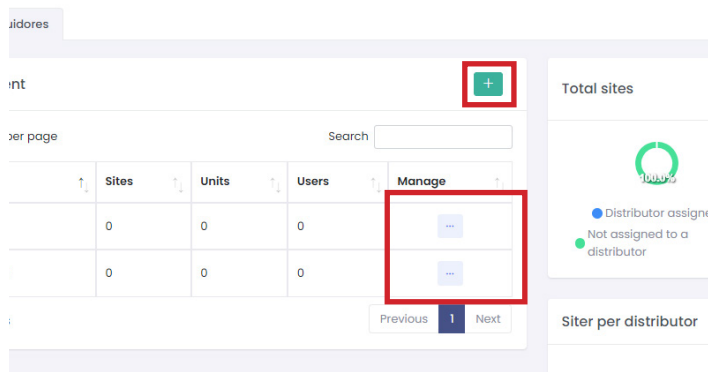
uidores

ent

+

per page

Search

| | Sites | Units | Users | Manage |
|---|---|---|---|---|
| | 0 | 0 | 0 | ··· |
| | 0 | 0 | 0 | ··· |

Previous 1 Next

Total sites

100.0%

Distributor assigne

Not assigned to a distributor

Siter per distributor